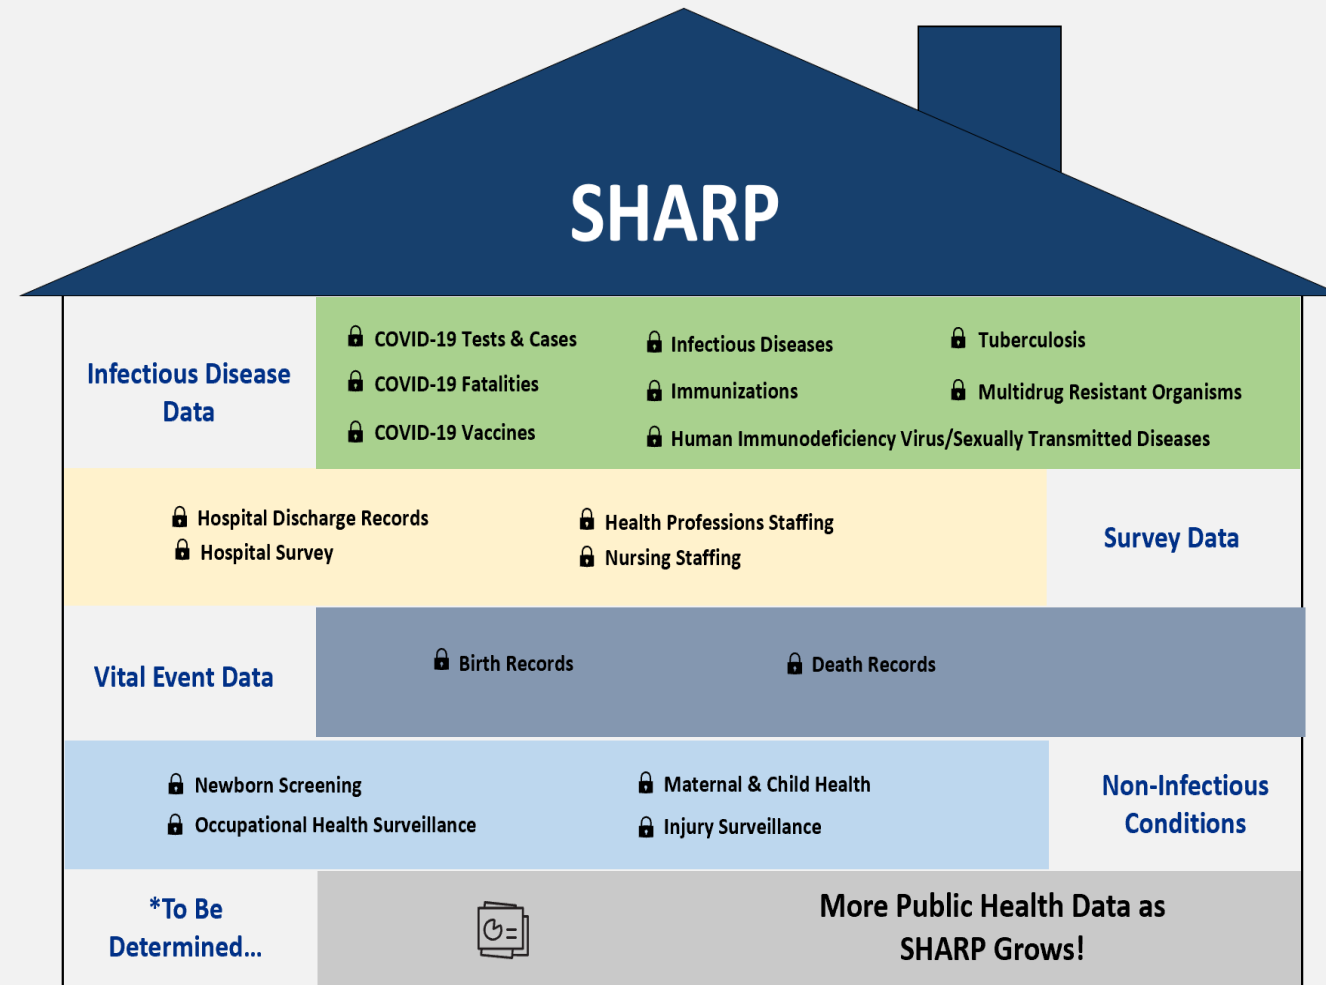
SHARP

Infectious Disease Data

COVID-19 Tests & Cases
COVID-19 Fatalities
COVID-19 Vaccines
Infectious Diseases
Immunizations
Human Immunodeficiency Virus/Sexually Transmitted Diseases
Tuberculosis
Multidrug Resistant Organisms

Hospital Discharge Records
Hospital Survey
Health Professions Staffing
Nursing Staffing

Survey Data

Vital Event Data

Birth Records
Death Records

Newborn Screening
Occupational Health Surveillance
Maternal & Child Health
Injury Surveillance

Non-Infectious Conditions

*To Be Determined...

More Public Health Data as SHARP Grows!